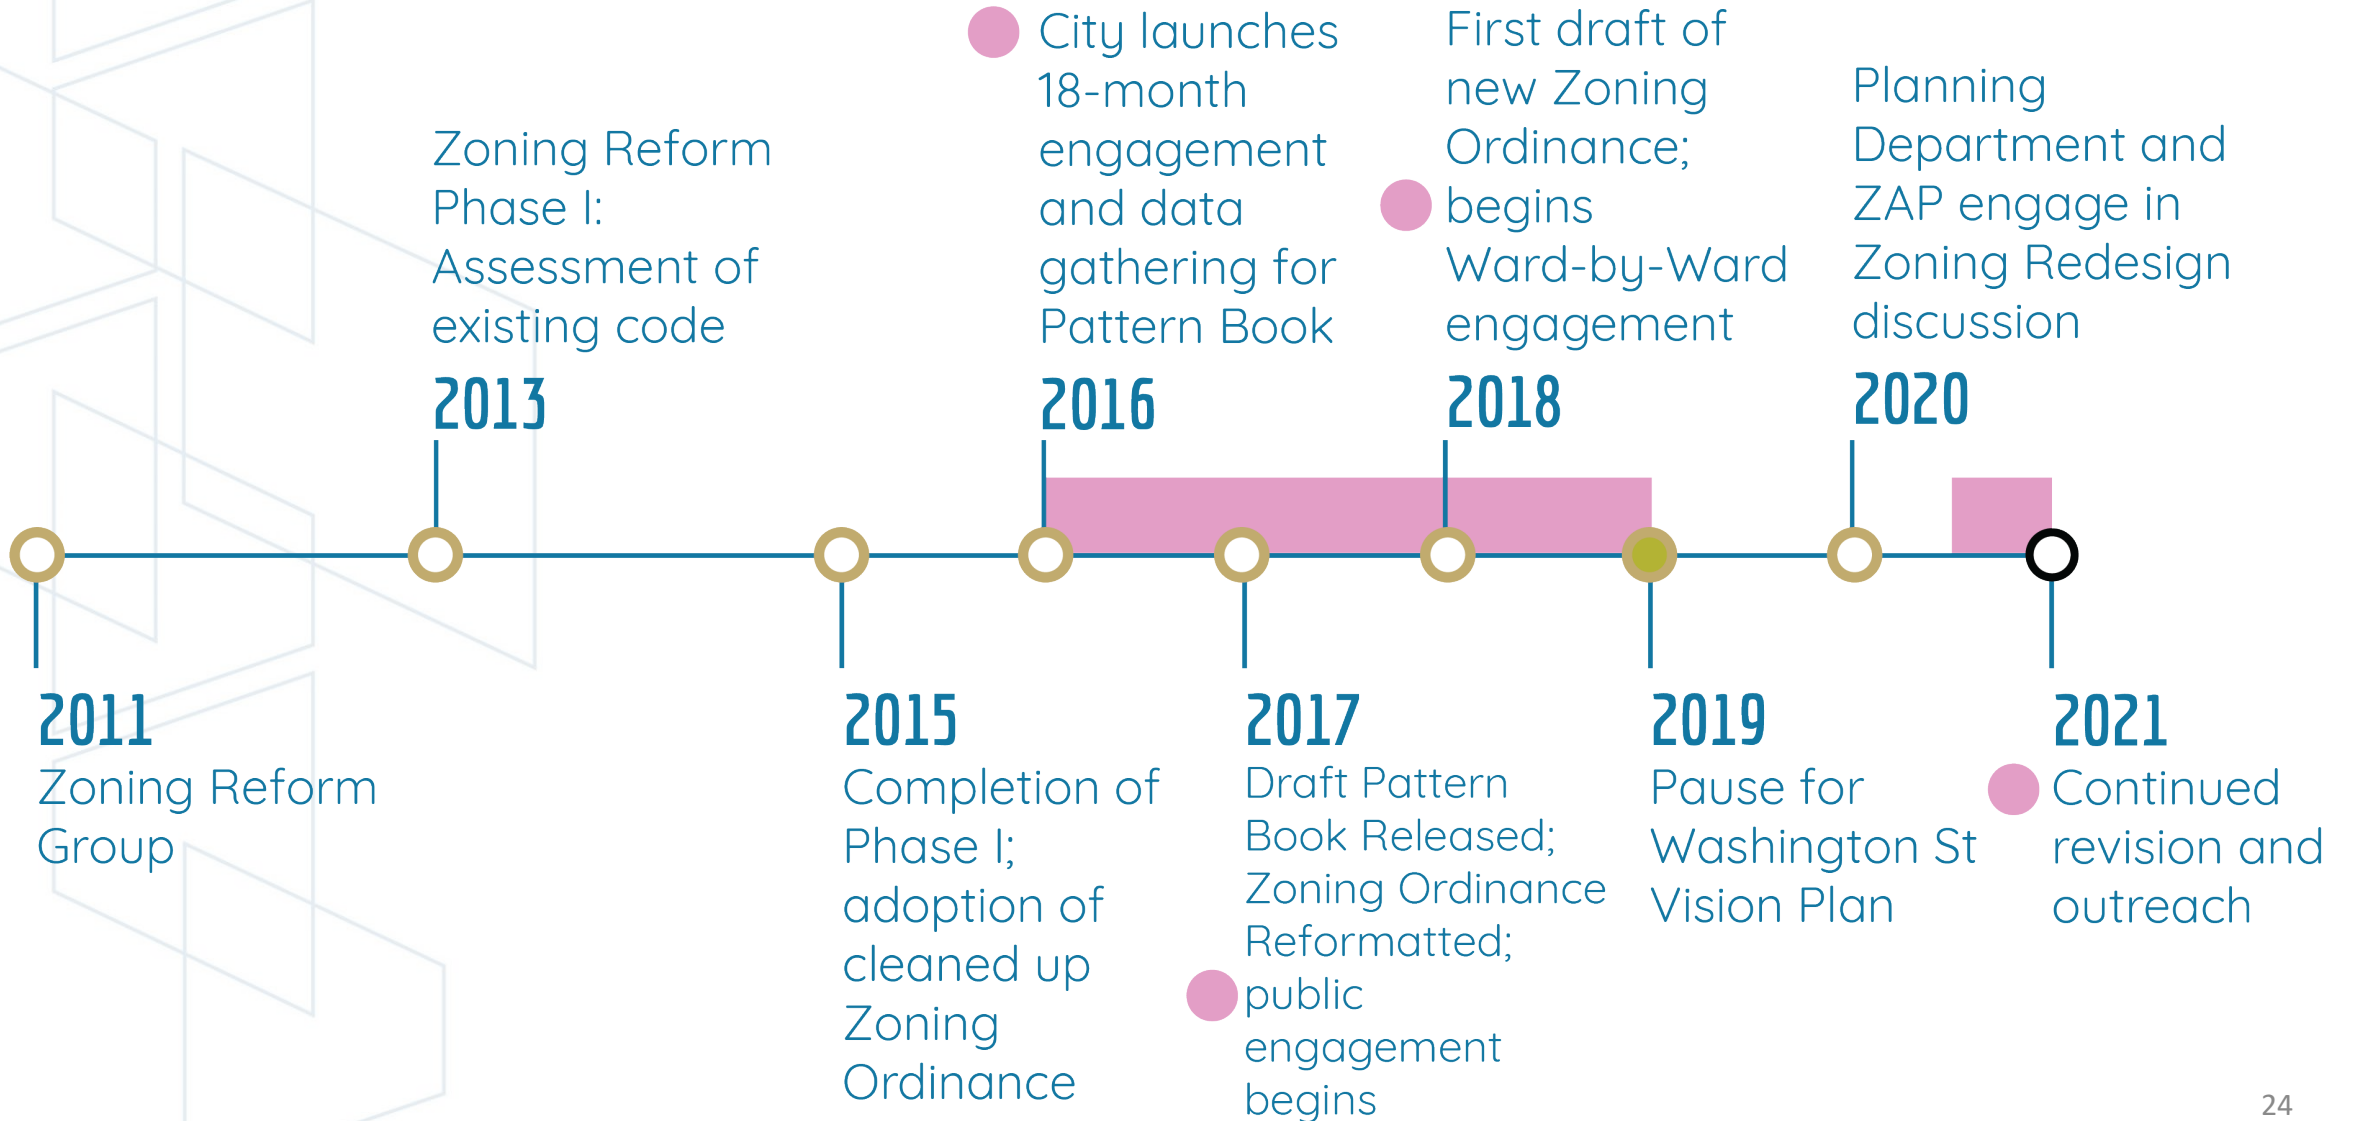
Zoning Reform Phase I: Assessment of existing code
2013

City launches 18-month engagement and data gathering for Pattern Book
2016

First draft of new Zoning Ordinance; begins Ward-by-Ward engagement
2018

Planning Department and ZAP engage in Zoning Redesign discussion
2020

2011
Zoning Reform Group

2015
Completion of Phase I; adoption of cleaned up Zoning Ordinance

2017
Draft Pattern Book Released; Zoning Ordinance Reformatted; public engagement begins

2019
Pause for Washington St Vision Plan

2021
Continued revision and outreach

24